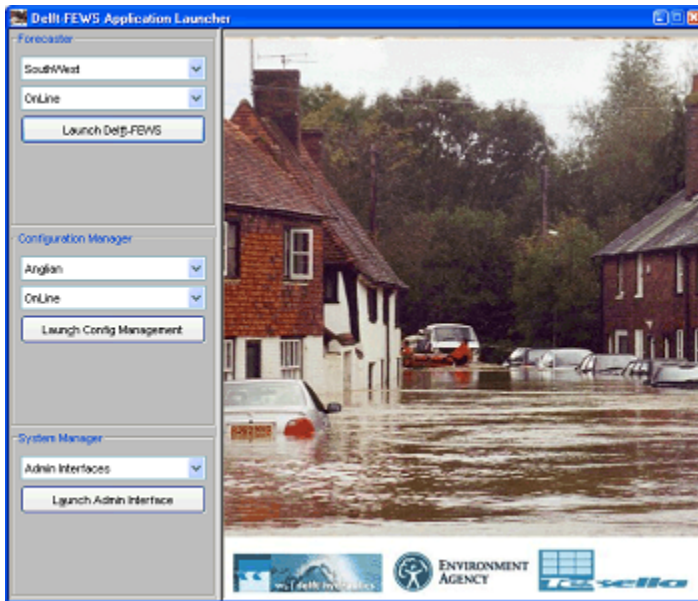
Delft-FEWS Application Launcher

Forecaster

SouthWest

OnLine

Launch Delft-FEWS

Configuration Manager

Anglian

OnLine

Launch Config Management

System Manager

Admin Interfaces

Launch Admin Interface

WL | Delft Hydraulics

Environment Agency

Tessella